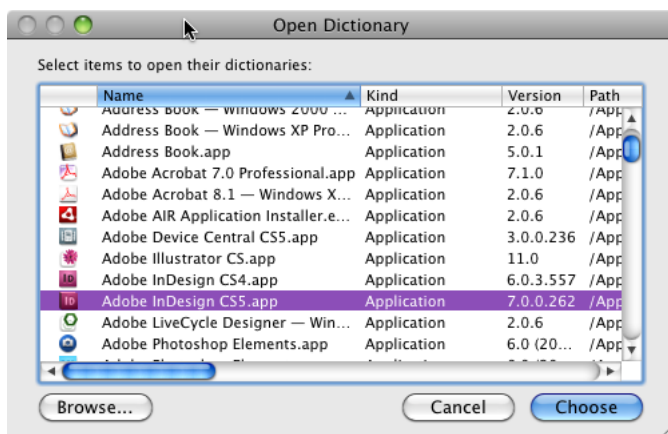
Open Dictionary

Select items to open their dictionaries:

| Name | Kind | Version | Path |
|---|---|---|---|
| Address Book — Windows 2000 ... | Application | 2.0.6 | /App |
| Address Book — Windows XP Pro... | Application | 2.0.6 | /App |
| Address Book.app | Application | 5.0.1 | /App |
| Adobe Acrobat 7.0 Professional.app | Application | 7.1.0 | /App |
| Adobe Acrobat 8.1 — Windows X... | Application | 2.0.6 | /App |
| Adobe AIR Application Installer.e... | Application | 2.0.6 | /App |
| Adobe Device Central CS5.app | Application | 3.0.0.236 | /App |
| Adobe Illustrator CS.app | Application | 11.0 | /App |
| Adobe InDesign CS4.app | Application | 6.0.3.557 | /App |
| Adobe InDesign CS5.app | Application | 7.0.0.262 | /App |
| Adobe LiveCycle Designer — Win... | Application | 2.0.6 | /App |
| Adobe Photoshop Elements.app | Application | 6.0 (20... | /App |
| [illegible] | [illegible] | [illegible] | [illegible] |

Browse...

Cancel

Choose